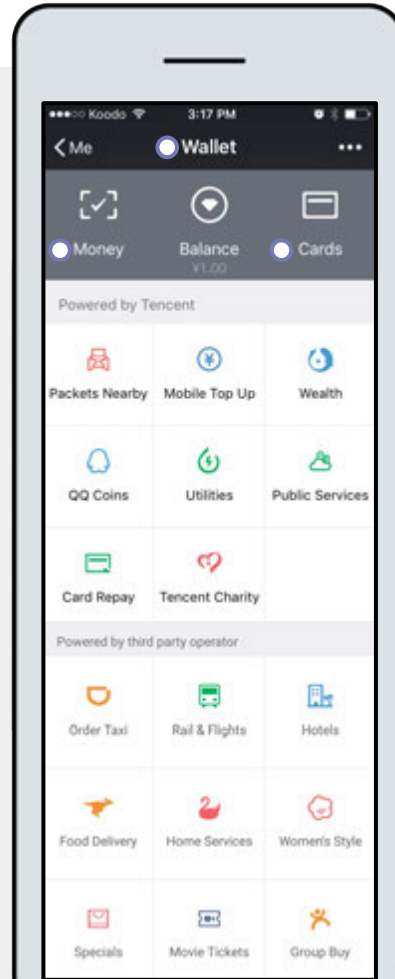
●●●○○ Koodo 3:17 PM

< Me Wallet •••

Money Balance ¥1.00 Cards

Powered by Tencent

Packets Nearby Mobile Top Up Wealth

QQ Coins Utilities Public Services

Card Repay Tencent Charity

Powered by third party operator

Order Taxi Rail & Flights Hotels

Food Delivery Home Services Women's Style

Specials Movie Tickets Group Buy